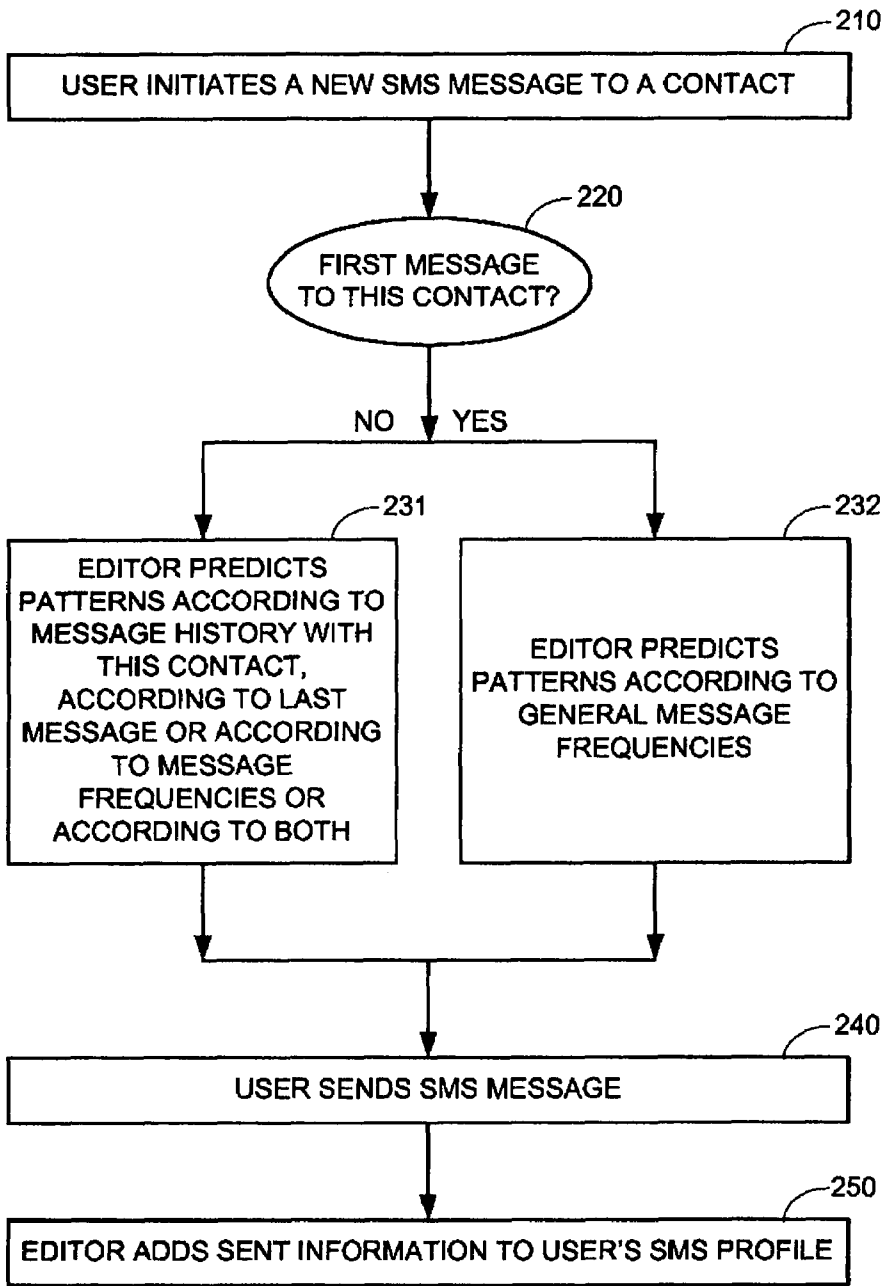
210

USER INITIATES A NEW SMS MESSAGE TO A CONTACT

220

FIRST MESSAGE TO THIS CONTACT?

NO

YES

231

EDITOR PREDICTS PATTERNS ACCORDING TO MESSAGE HISTORY WITH THIS CONTACT, ACCORDING TO LAST MESSAGE OR ACCORDING TO MESSAGE FREQUENCIES OR ACCORDING TO BOTH

232

EDITOR PREDICTS PATTERNS ACCORDING TO GENERAL MESSAGE FREQUENCIES

240

USER SENDS SMS MESSAGE

250

EDITOR ADDS SENT INFORMATION TO USER'S SMS PROFILE